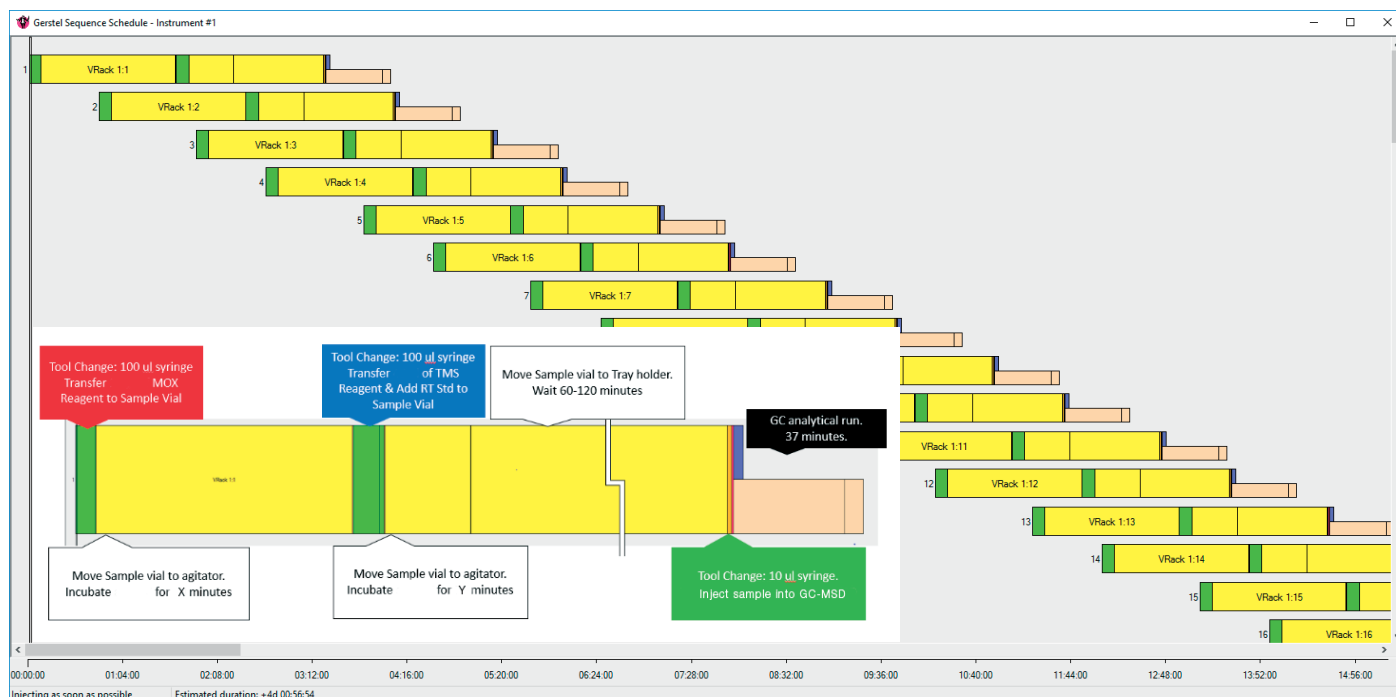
Gerstel Sequence Schedule - Instrument #1

1 VRack 1:1
2 VRack 1:2
3 VRack 1:3
4 VRack 1:4
5 VRack 1:5
6 VRack 1:6
7 VRack 1:7

Tool Change: 100 ul syringe Transfer MOX Reagent to Sample Vial

Tool Change: 100 ul syringe Transfer of TMS Reagent & Add RT Std to Sample Vial

Move Sample vial to Tray holder. Wait 60-120 minutes

GC analytical run. 37 minutes.

VRack 1:1

Move Sample vial to agitator. Incubate for X minutes

Move Sample vial to agitator. Incubate for Y minutes

Tool Change: 10 ul syringe. Inject sample into GC-MSD

VRack 1:11
12 VRack 1:12
13 VRack 1:13
14 VRack 1:14
15 VRack 1:15
16 VRack 1:16

00:00:00 01:04:00 02:08:00 03:12:00 04:16:00 05:20:00 06:24:00 07:28:00 08:32:00 09:36:00 10:40:00 11:44:00 12:48:00 13:52:00 14:56:00

Injecting as soon as possible Estimated duration: +4d 00:56:54